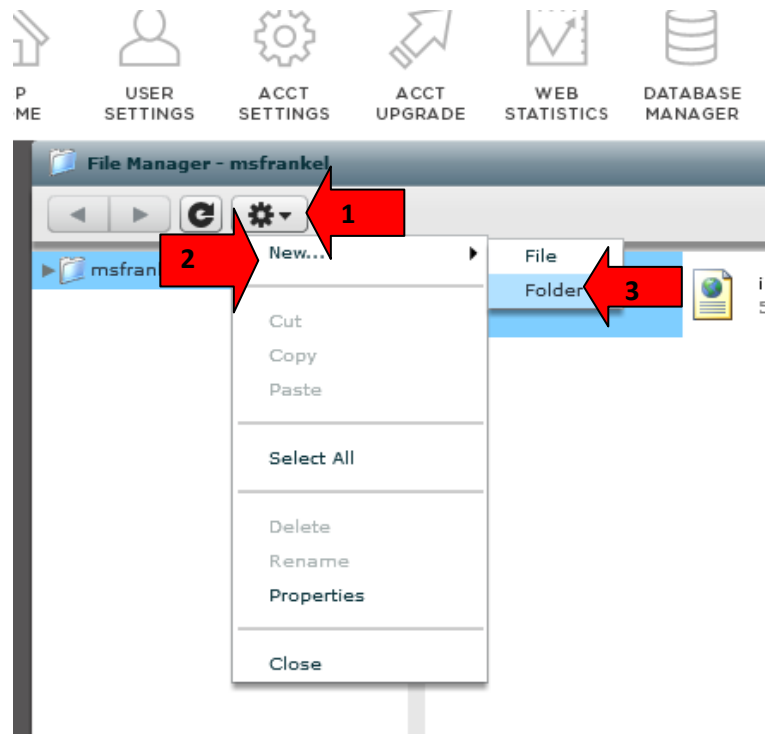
P
ME

USER
SETTINGS

ACCT
SETTINGS

ACCT
UPGRADE

WEB
STATISTICS

DATABASE
MANAGER

File Manager - msfrankel

1

2

msfran

New...

File

Folder

3

i
S

Cut
Copy
Paste

Select All

Delete
Rename
Properties

Close